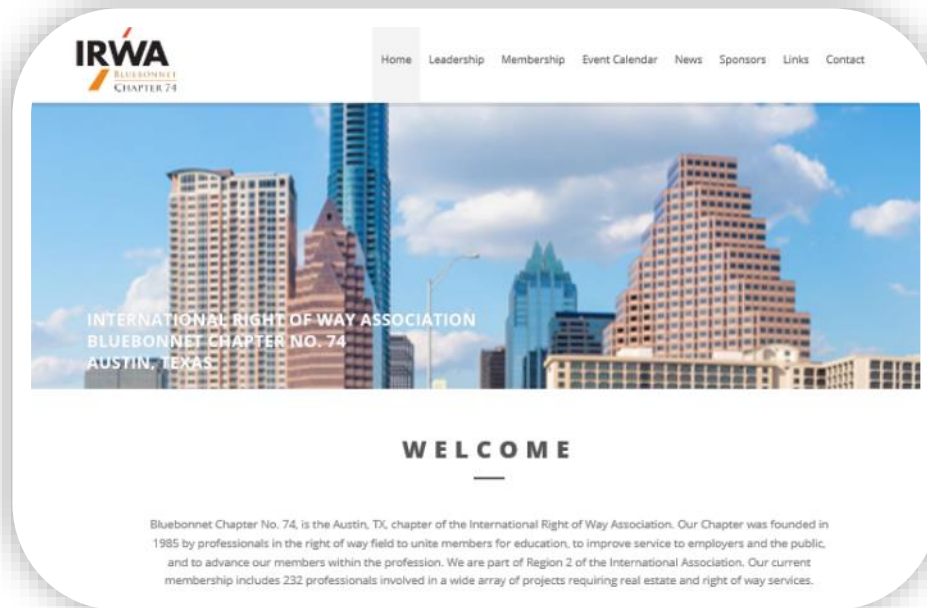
IRWA
BLUEBONNET
CHAPTER 74

Home Leadership Membership Event Calendar News Sponsors Links Contact

INTERNATIONAL RIGHT OF WAY ASSOCIATION
BLUEBONNET CHAPTER NO. 74
AUSTIN, TEXAS

WELCOME

Bluebonnet Chapter No. 74, is the Austin, TX, chapter of the International Right of Way Association. Our Chapter was founded in 1985 by professionals in the right of way field to unite members for education, to improve service to employers and the public, and to advance our members within the profession. We are part of Region 2 of the International Association. Our current membership includes 232 professionals involved in a wide array of projects requiring real estate and right of way services.